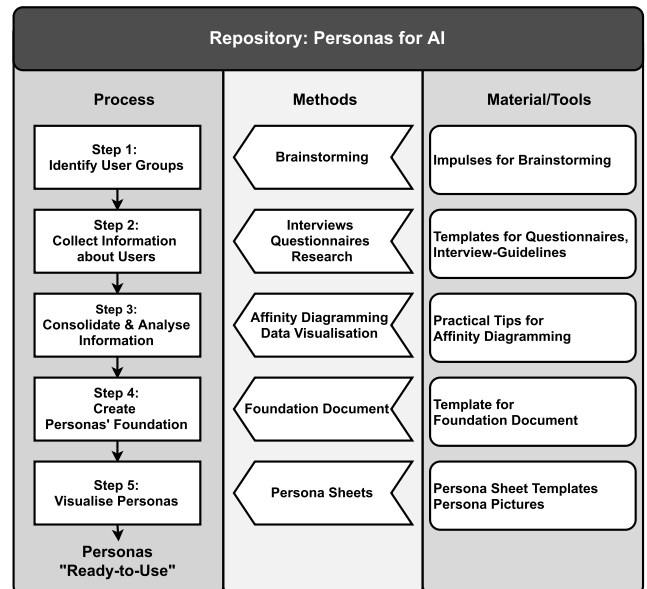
Repository: Personas for AI

Process

Step 1: Identify User Groups

Step 2: Collect Information about Users

Step 3: Consolidate & Analyse Information

Step 4: Create Personas' Foundation

Step 5: Visualise Personas

Personas "Ready-to-Use"

Methods

Brainstorming

Interviews Questionnaires Research

Affinity Diagramming Data Visualisation

Foundation Document

Persona Sheets

Material/Tools

Impulses for Brainstorming

Templates for Questionnaires, Interview-Guidelines

Practical Tips for Affinity Diagramming

Template for Foundation Document

Persona Sheet Templates Persona Pictures